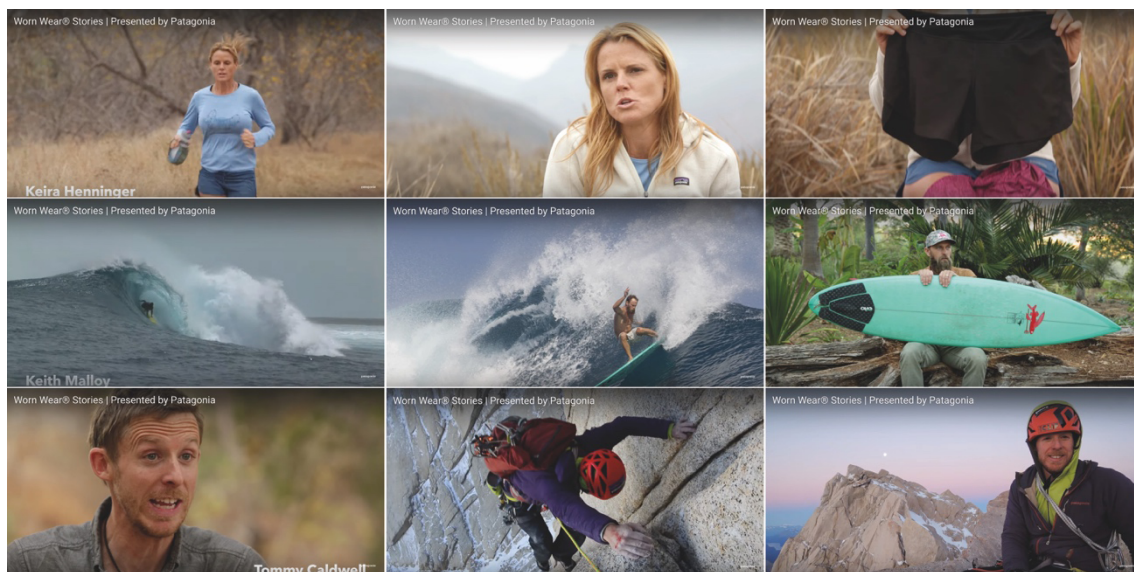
Worn Wear® Stories | Presented by Patagonia

Keira Henninger

Worn Wear® Stories | Presented by Patagonia

Worn Wear® Stories | Presented by Patagonia

Worn Wear® Stories | Presented by Patagonia

Keith Malloy

Worn Wear® Stories | Presented by Patagonia

Worn Wear® Stories | Presented by Patagonia

Worn Wear® Stories | Presented by Patagonia

Tommy Caldwell

Worn Wear® Stories | Presented by Patagonia

Worn Wear® Stories | Presented by Patagonia